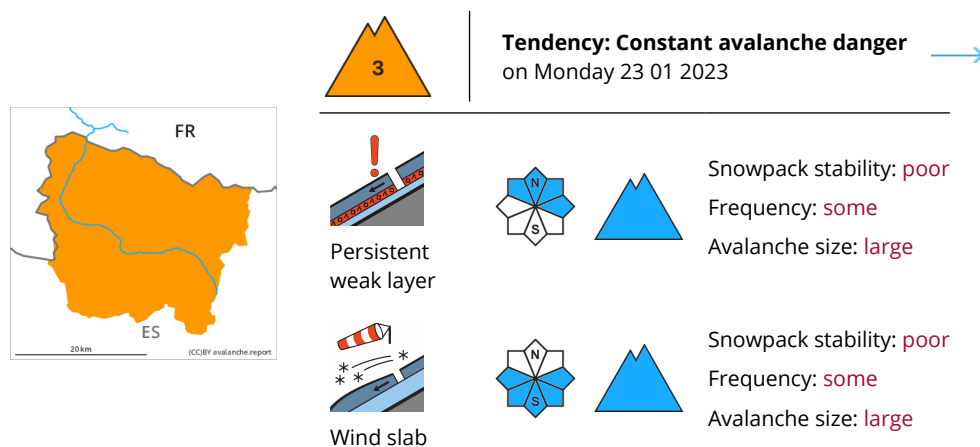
3

**Tendency: Constant avalanche danger**
on Monday 23 01 2023

FR

ES

20 km

(CC)BY avalanche.report

Persistent weak layer

N

S

Snowpack stability: poor
Frequency: some
Avalanche size: large

Wind slab

N

S

Snowpack stability: poor
Frequency: some
Avalanche size: large